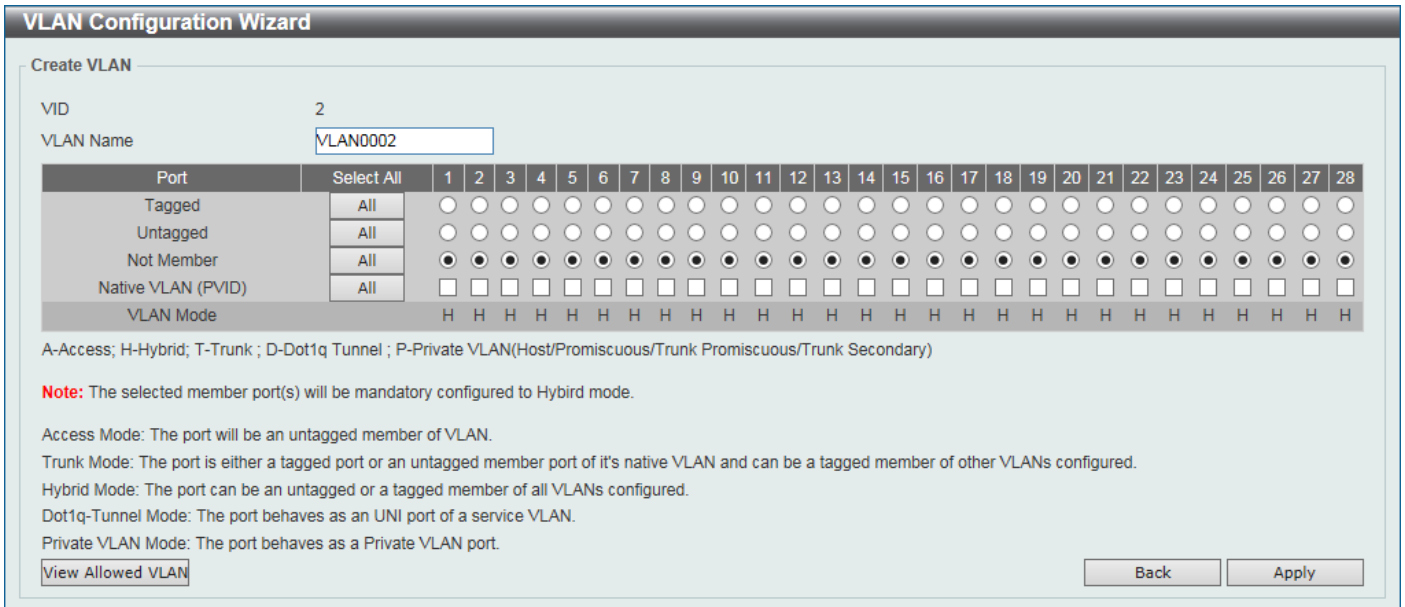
VLAN Configuration Wizard

Create VLAN

VID 2

VLAN Name VLAN0002

| Port | Select All | 1 | 2 | 3 | 4 | 5 | 6 | 7 | 8 | 9 | 10 | 11 | 12 | 13 | 14 | 15 | 16 | 17 | 18 | 19 | 20 | 21 | 22 | 23 | 24 | 25 | 26 | 27 | 28 |
|---|---|---|---|---|---|---|---|---|---|---|---|---|---|---|---|---|---|---|---|---|---|---|---|---|---|---|---|---|---|
| Tagged | All | | | | | | | | | | | | | | | | | | | | | | | | | | | | |
| Untagged | All | | | | | | | | | | | | | | | | | | | | | | | | | | | | |
| Not Member | All | | | | | | | | | | | | | | | | | | | | | | | | | | | | |
| Native VLAN (PVID) | All | | | | | | | | | | | | | | | | | | | | | | | | | | | | |
| VLAN Mode | | H | H | H | H | H | H | H | H | H | H | H | H | H | H | H | H | H | H | H | H | H | H | H | H | H | H | H | H |

A-Access; H-Hybrid; T-Trunk ; D-Dot1q Tunnel ; P-Private VLAN(Host/Promiscuous/Trunk Promiscuous/Trunk Secondary)

Note: The selected member port(s) will be mandatory configured to Hybird mode.

Access Mode: The port will be an untagged member of VLAN.
Trunk Mode: The port is either a tagged port or an untagged member port of it's native VLAN and can be a tagged member of other VLANs configured.
Hybrid Mode: The port can be an untagged or a tagged member of all VLANs configured.
Dot1q-Tunnel Mode: The port behaves as an UNI port of a service VLAN.
Private VLAN Mode: The port behaves as a Private VLAN port.

View Allowed VLAN

Back Apply